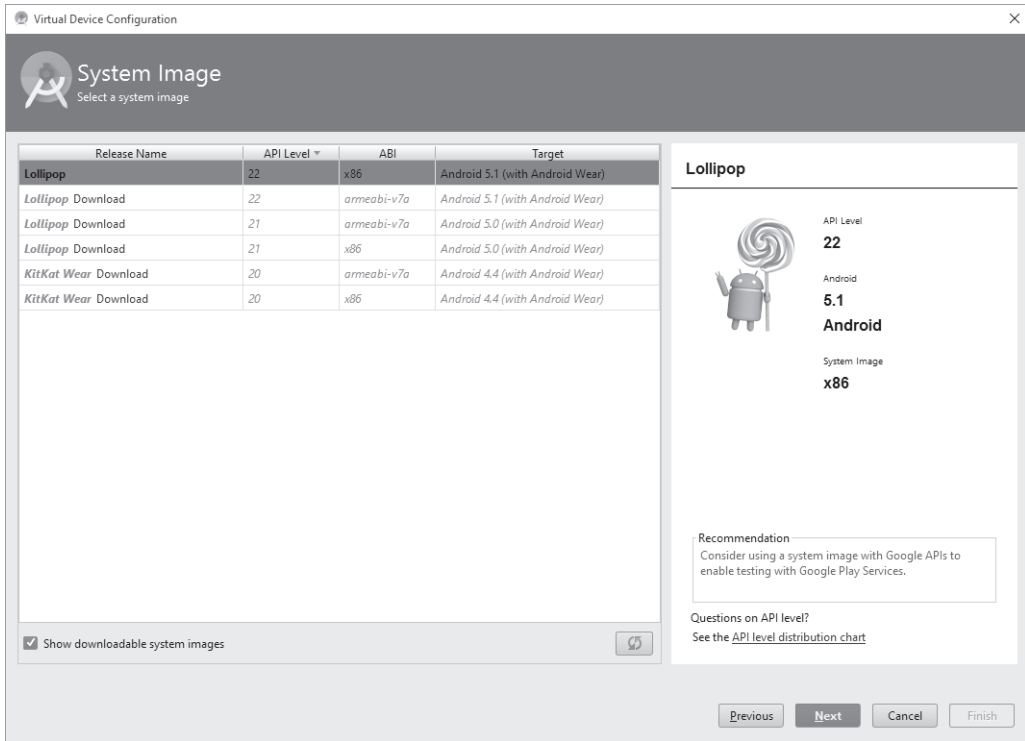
Virtual Device Configuration

System Image
Select a system image

| Release Name | API Level | ABI | Target |
|---|---|---|---|
| Lollipop | 22 | x86 | Android 5.1 (with Android Wear) |
| Lollipop Download | 22 | armeabi-v7a | Android 5.1 (with Android Wear) |
| Lollipop Download | 21 | armeabi-v7a | Android 5.0 (with Android Wear) |
| Lollipop Download | 21 | x86 | Android 5.0 (with Android Wear) |
| KitKat Wear Download | 20 | armeabi-v7a | Android 4.4 (with Android Wear) |
| KitKat Wear Download | 20 | x86 | Android 4.4 (with Android Wear) |

Show downloadable system images

Lollipop

API Level
22

Android
5.1
Android

System Image
x86

Recommendation
Consider using a system image with Google APIs to enable testing with Google Play Services.

Questions on API level?
See the API level distribution chart

Previous Next Cancel Finish